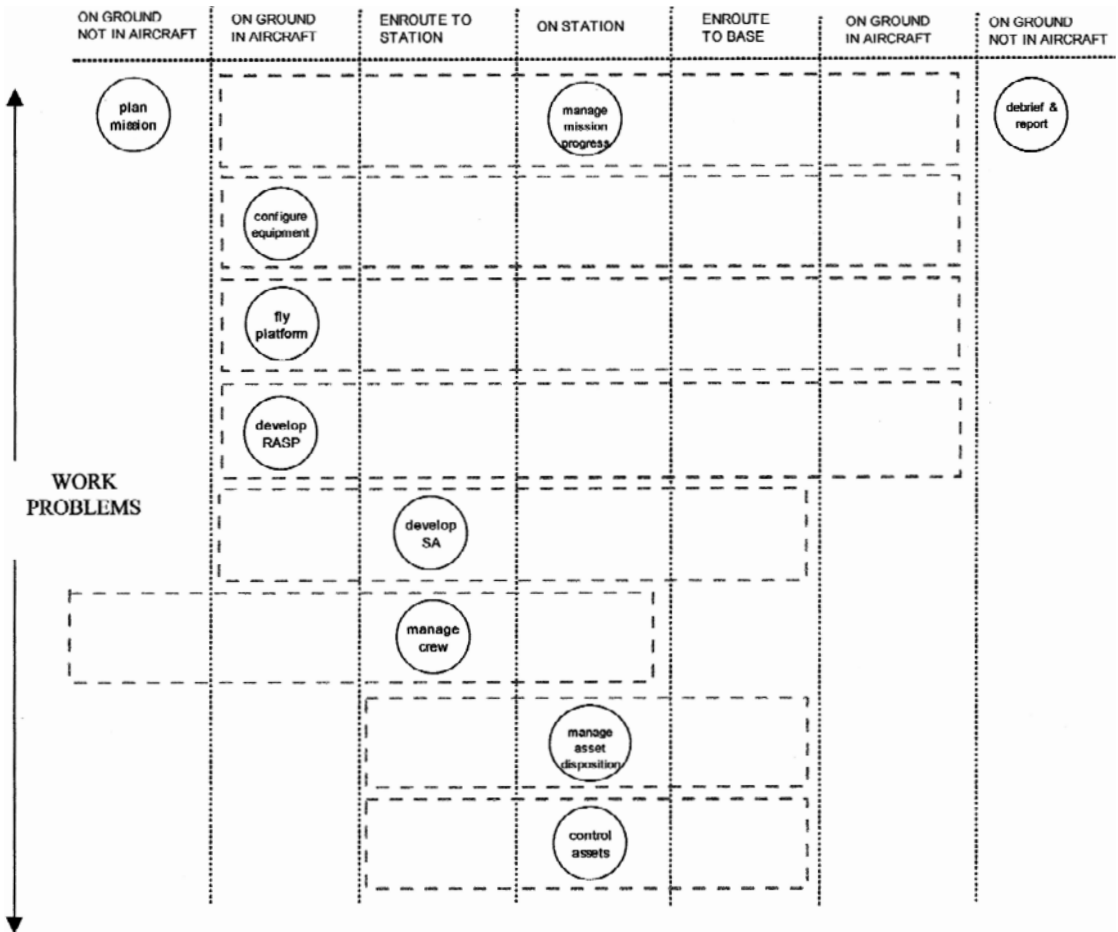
ON GROUND NOT IN AIRCRAFT

ON GROUND IN AIRCRAFT

ENROUTE TO STATION

ON STATION

ENROUTE TO BASE

ON GROUND IN AIRCRAFT

ON GROUND NOT IN AIRCRAFT

plan mission

manage mission progress

debrief & report

configure equipment

fly platform

develop RASP

WORK PROBLEMS

develop SA

manage crew

manage asset disposition

control assets